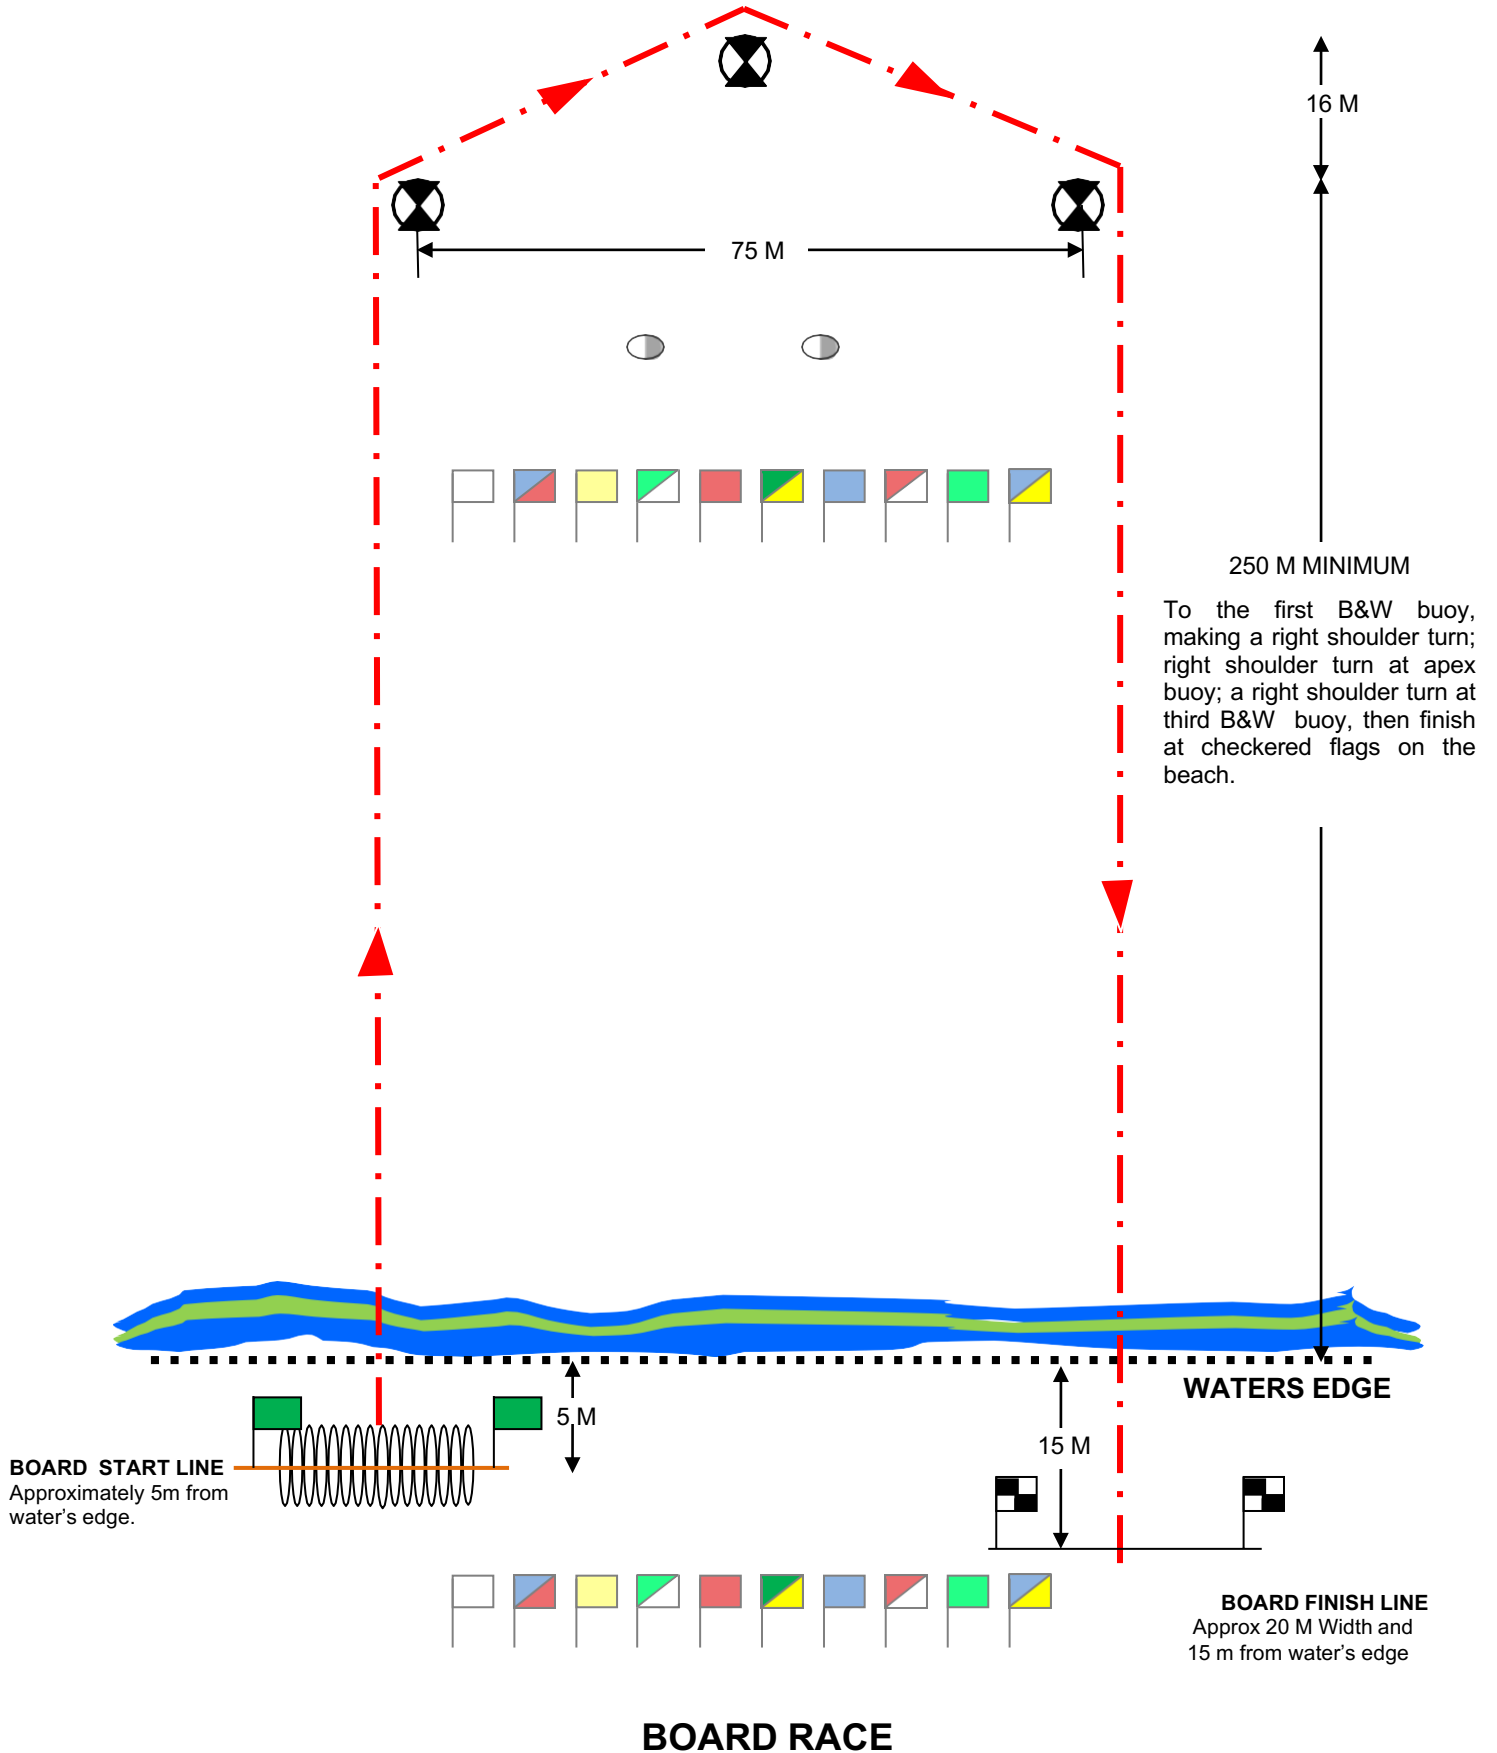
16 M

75 M

250 M MINIMUM

To the first B&W buoy, making a right shoulder turn; right shoulder turn at apex buoy; a right shoulder turn at third B&W buoy, then finish at checkered flags on the beach.

WATERS EDGE

5 M

15 M

BOARD START LINE
Approximately 5m from water's edge.

BOARD FINISH LINE
Approx 20 M Width and 15 m from water's edge

BOARD RACE